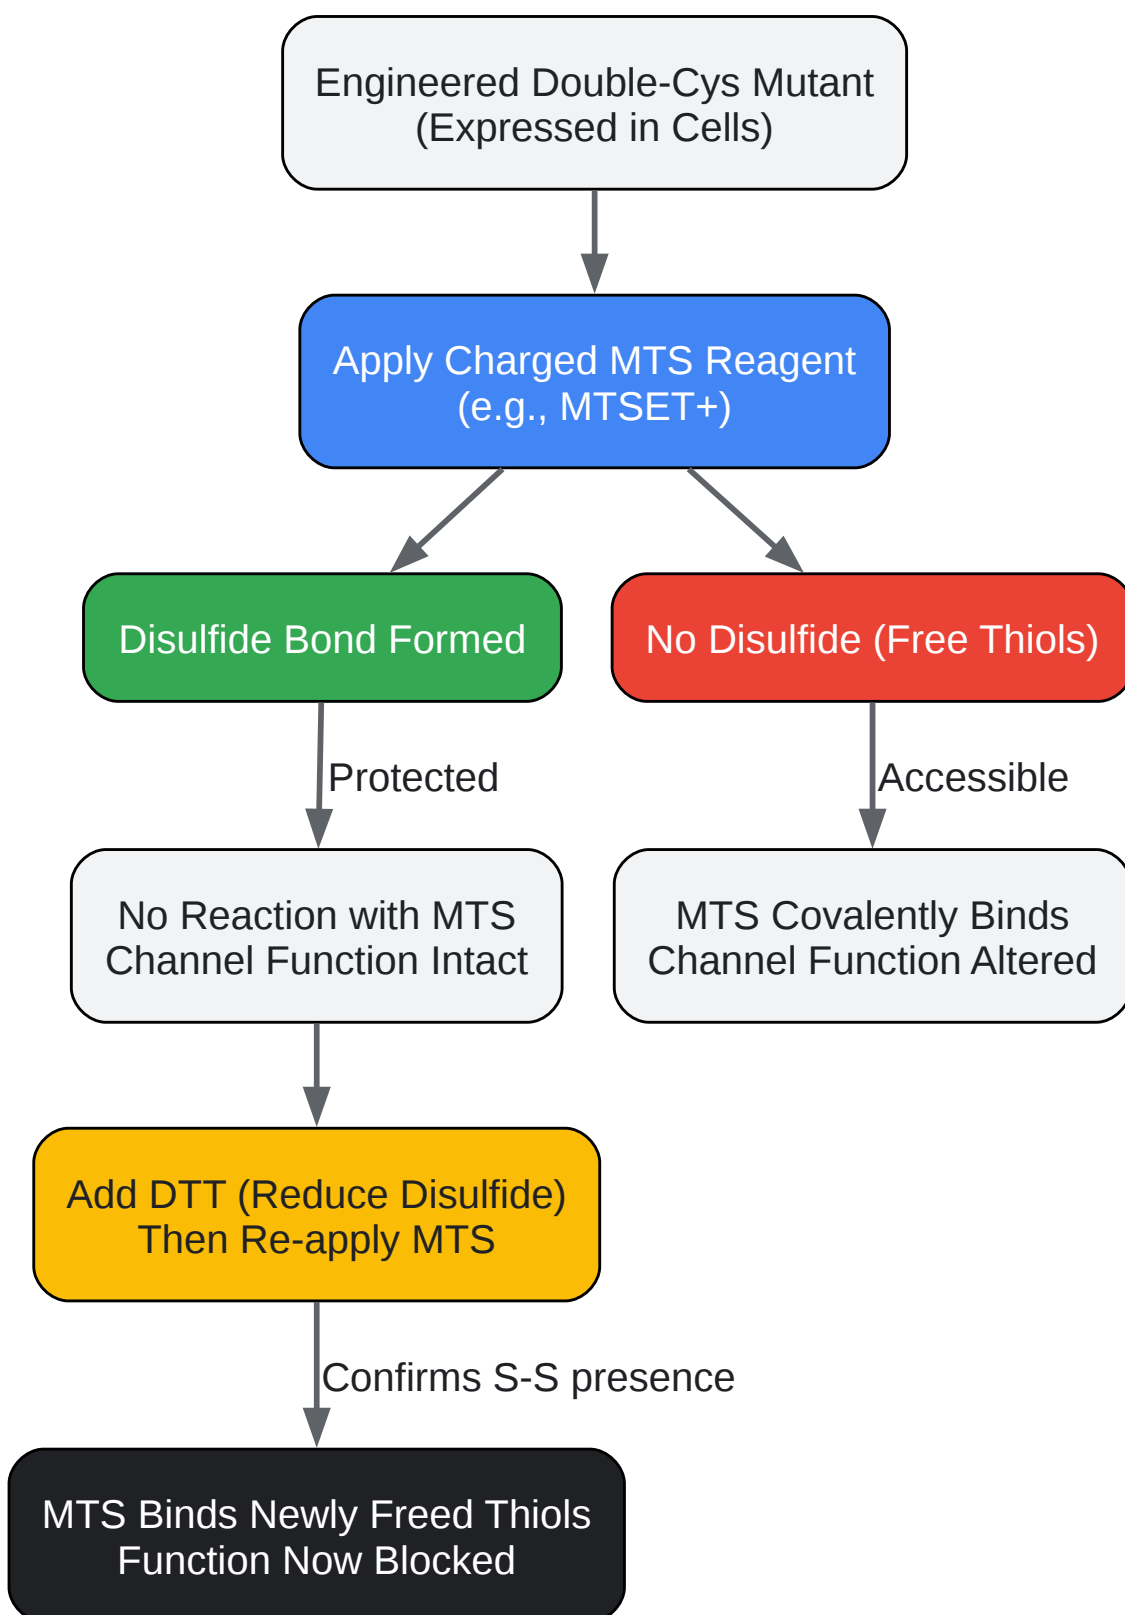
Engineered Double-Cys Mutant
(Expressed in Cells)

Apply Charged MTS Reagent
(e.g., MTSET+)

Disulfide Bond Formed

No Disulfide (Free Thiols)

Protected

Accessible

No Reaction with MTS
Channel Function Intact

MTS Covalently Binds
Channel Function Altered

Add DTT (Reduce Disulfide)
Then Re-apply MTS

Confirms S-S presence

MTS Binds Newly Freed Thiols
Function Now Blocked